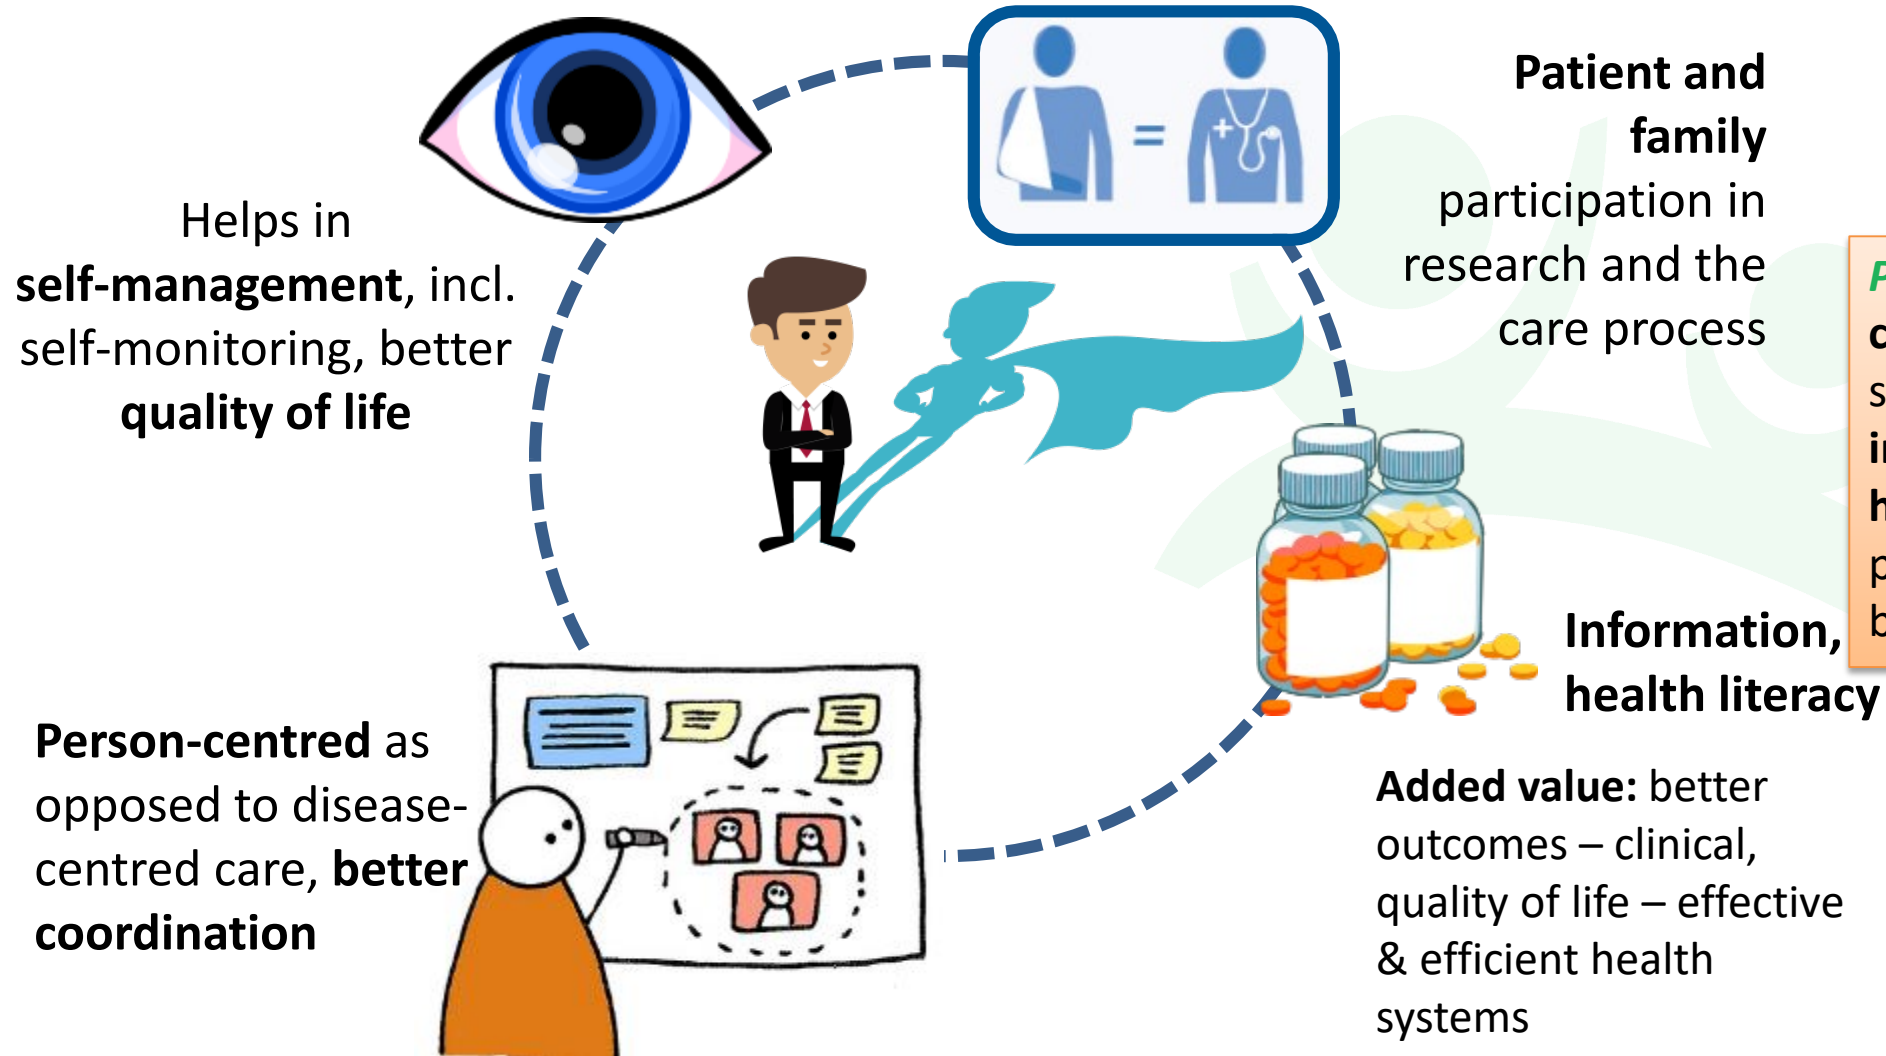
Helps in **self-management**, incl. self-monitoring, better **quality of life**

**Patient and family** participation in research and the care process

=

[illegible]

**Information, health literacy**

**Person-centred** as opposed to disease-centred care, **better coordination**

**Added value:** better outcomes – clinical, quality of life – effective & efficient health systems